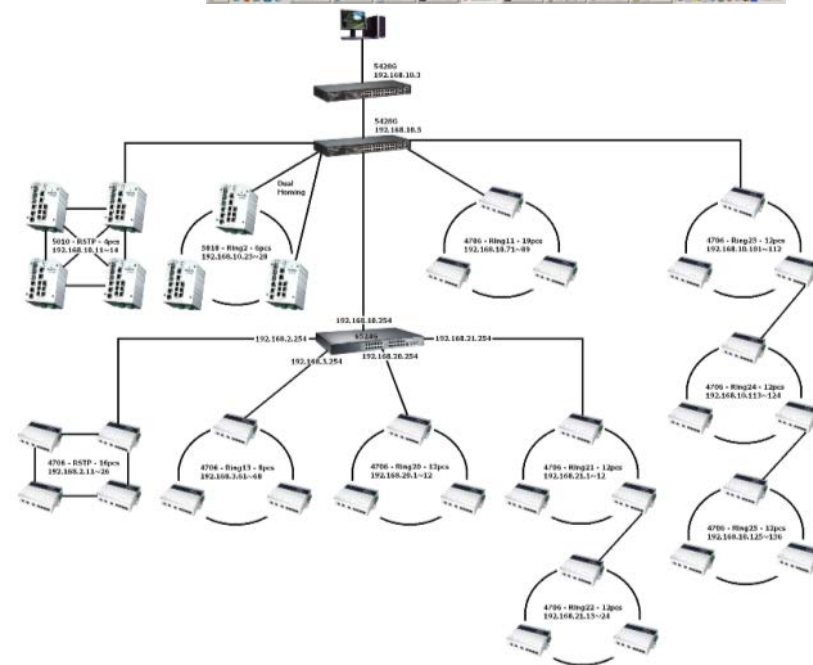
5428G
192.168.10.3

5428G
192.168.10.5

Dual Homing

5010 - RSTP - 4pcs
192.168.10.11~14

5010 - Ring2 - 6pcs
192.168.10.23~28

4706 - Ring11 - 19pcs
192.168.10.71~89

4706 - Ring23 - 12pcs
192.168.10.101~112

192.168.10.254

192.168.2.254

192.168.3.254

192.168.20.254

192.168.21.254

4706 - Ring24 - 12pcs
192.168.10.113~124

4706 - RSTP - 16pcs
192.168.2.11~26

4706 - Ring13 - 8pcs
192.168.3.61~68

4706 - Ring20 - 12pcs
192.168.20.1~12

4706 - Ring21 - 12pcs
192.168.21.1~12

4706 - Ring25 - 12pcs
192.168.10.125~136

4706 - Ring22 - 12pcs
192.168.21.13~24